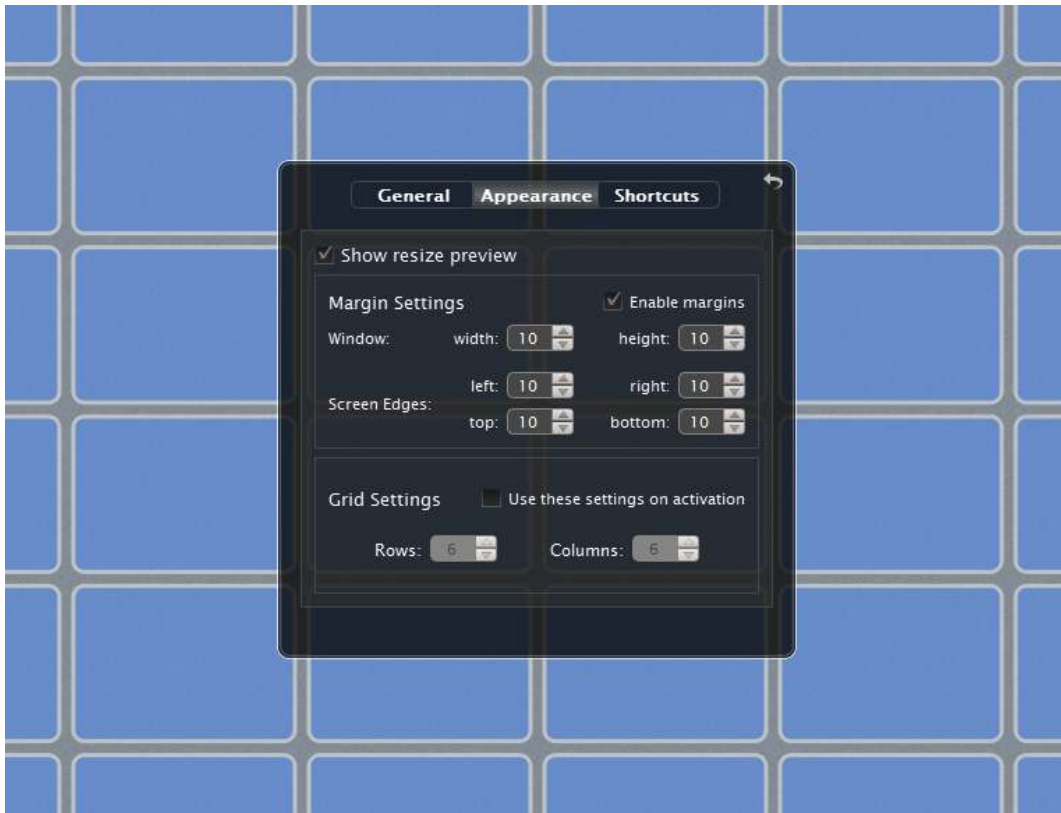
General Appearance Shortcuts

Show resize preview

Margin Settings

Enable margins

Window: width: 10 height: 10

left: 10 right: 10

Screen Edges:

top: 10 bottom: 10

Grid Settings

Use these settings on activation

Rows: 6 Columns: 6